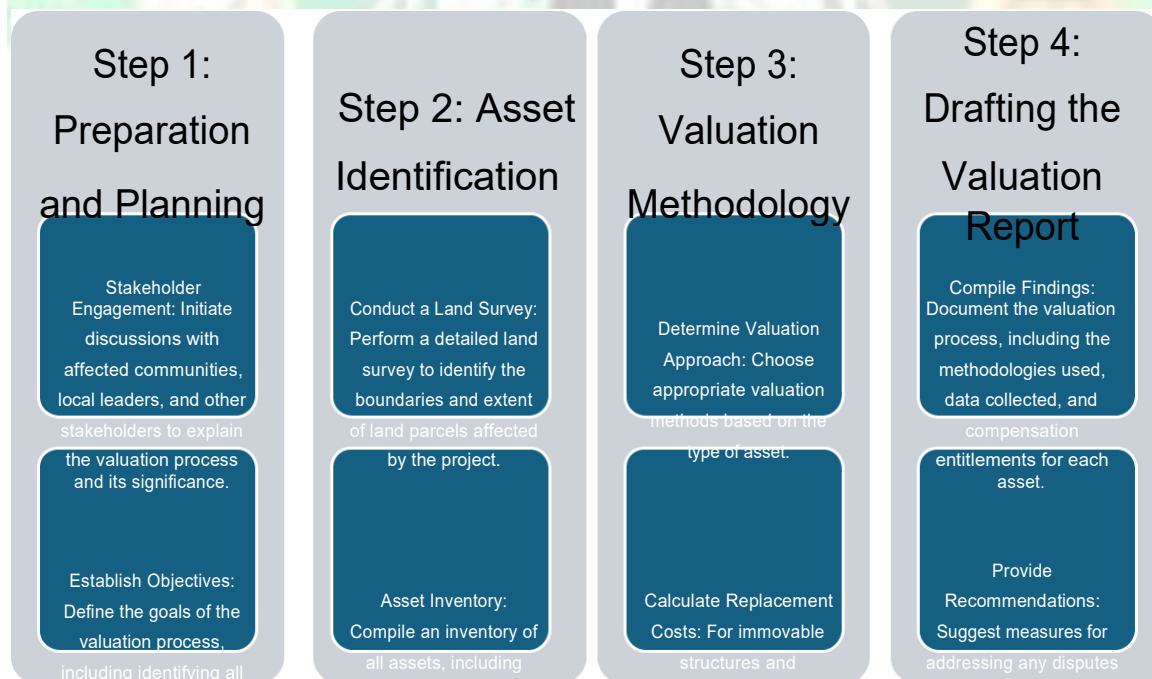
Step 1: Preparation and Planning

Stakeholder Engagement: Initiate discussions with affected communities, local leaders, and other stakeholders to explain the valuation process and its significance.

Establish Objectives: Define the goals of the valuation process, including identifying all

Step 2: Asset Identification

Conduct a Land Survey: Perform a detailed land survey to identify the boundaries and extent of land parcels affected by the project.

Asset Inventory: Compile an inventory of all assets, including

Step 3: Valuation Methodology

Determine Valuation Approach: Choose appropriate valuation methods based on the type of asset.

Calculate Replacement Costs: For immovable structures and

Step 4: Drafting the Valuation Report

Compile Findings: Document the valuation process, including the methodologies used, data collected, and compensation entitlements for each asset.

Provide Recommendations: Suggest measures for addressing any disputes